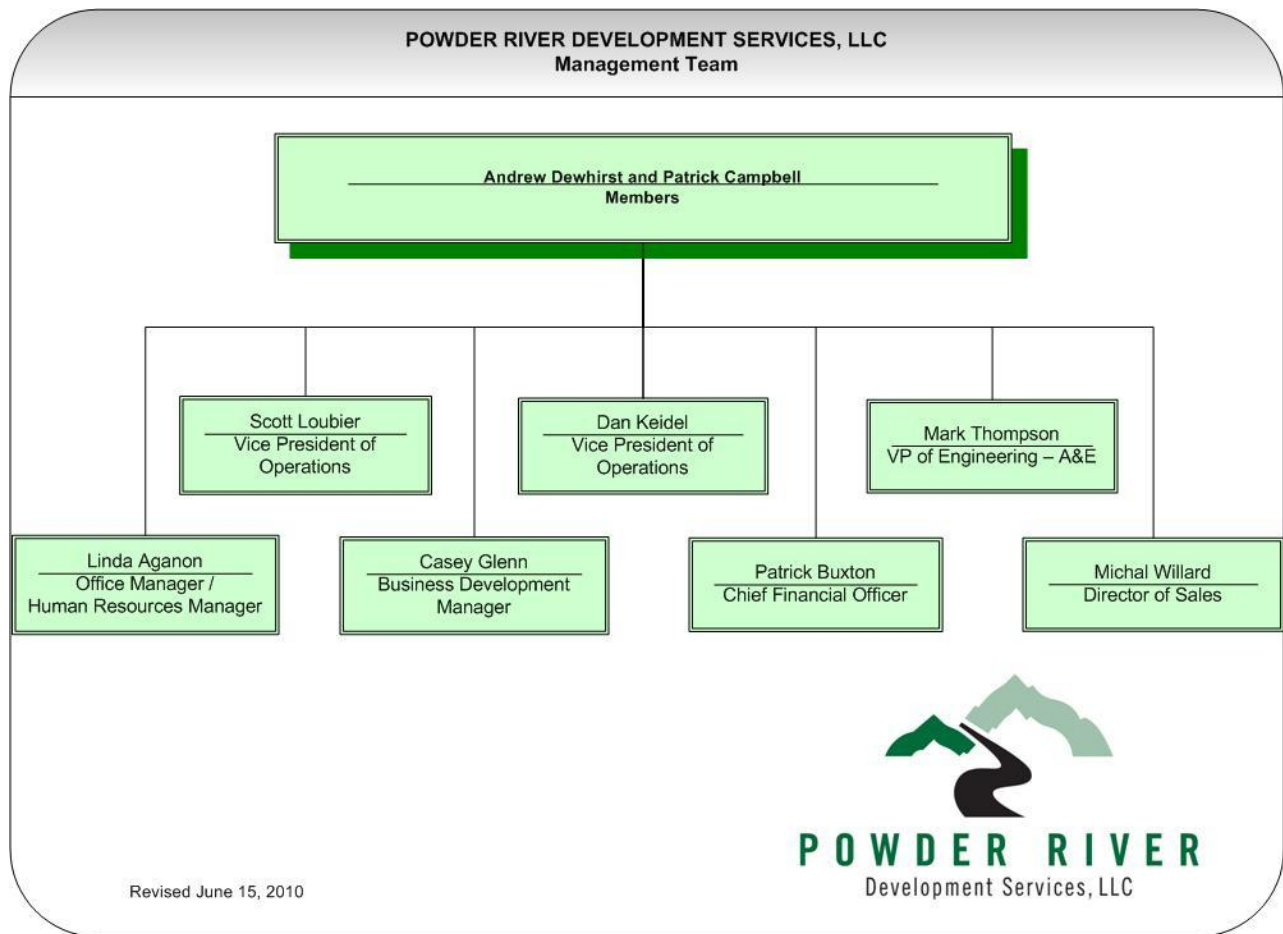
POWDER RIVER DEVELOPMENT SERVICES, LLC
Management Team

Andrew Dewhirst and Patrick Campbell
Members

Scott Loubier
Vice President of Operations

Dan Keidel
Vice President of Operations

Mark Thompson
VP of Engineering – A&E

Linda Aganon
Office Manager / Human Resources Manager

Casey Glenn
Business Development Manager

Patrick Buxton
Chief Financial Officer

Michal Willard
Director of Sales

POWDER RIVER
Development Services, LLC

Revised June 15, 2010